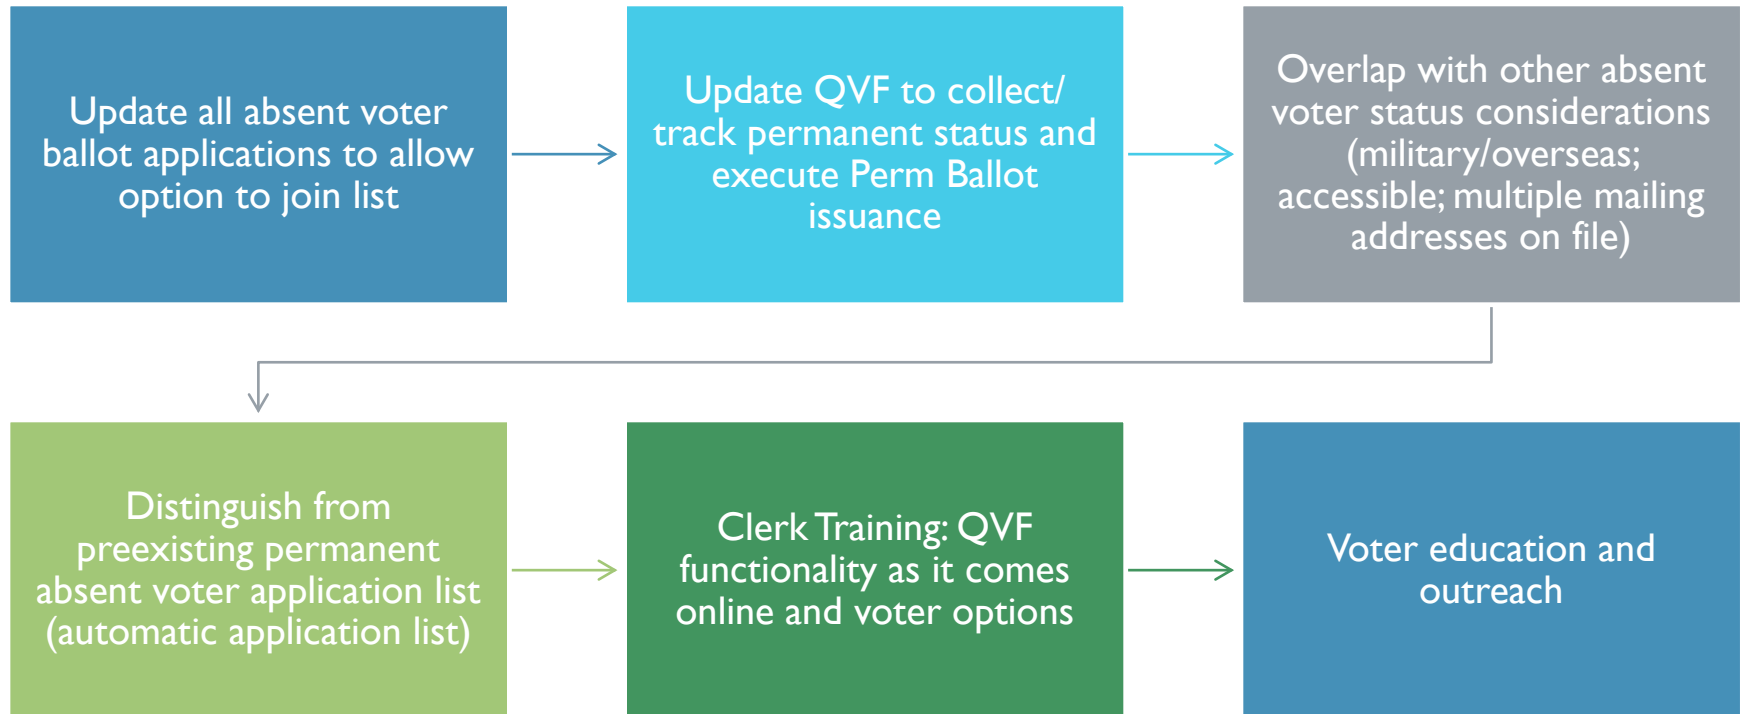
Update all absent voter ballot applications to allow option to join list

Update QVF to collect/ track permanent status and execute Perm Ballot issuance

Overlap with other absent voter status considerations (military/overseas; accessible; multiple mailing addresses on file)

Distinguish from preexisting permanent absent voter application list (automatic application list)

Clerk Training: QVF functionality as it comes online and voter options

Voter education and outreach